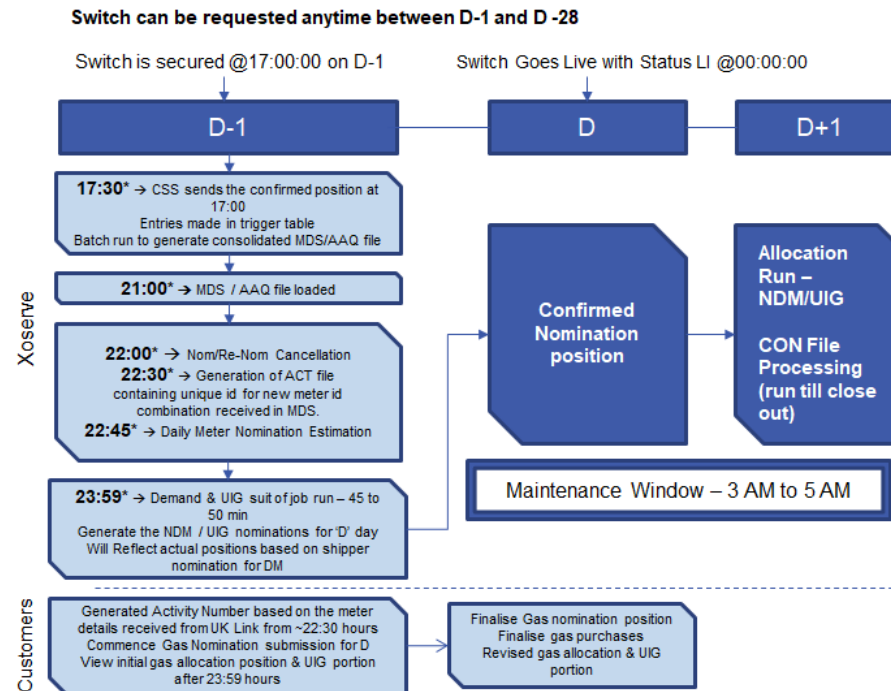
Switch can be requested anytime between D-1 and D -28

Switch is secured @17:00:00 on D-1

Switch Goes Live with Status LI @00:00:00

D-1

D

D+1

Xoserve

17:30* → CSS sends the confirmed position at 17:00
Entries made in trigger table
Batch run to generate consolidated MDS/AAQ file

21:00* → MDS / AAQ file loaded

22:00* → Nom/Re-Nom Cancellation
22:30* → Generation of ACT file containing unique id for new meter id combination received in MDS.
22:45* → Daily Meter Nomination Estimation

23:59* → Demand & UIG suit of job run – 45 to 50 min
Generate the NDM / UIG nominations for 'D' day
Will Reflect actual positions based on shipper nomination for DM

Confirmed Nomination position

Allocation Run – NDM/UIG

CON File Processing (run till close out)

Maintenance Window – 3 AM to 5 AM

Customers

Generated Activity Number based on the meter details received from UK Link from ~22:30 hours
Commence Gas Nomination submission for D
View initial gas allocation position & UIG portion after 23:59 hours

Finalise Gas nomination position
Finalise gas purchases
Revised gas allocation & UIG portion